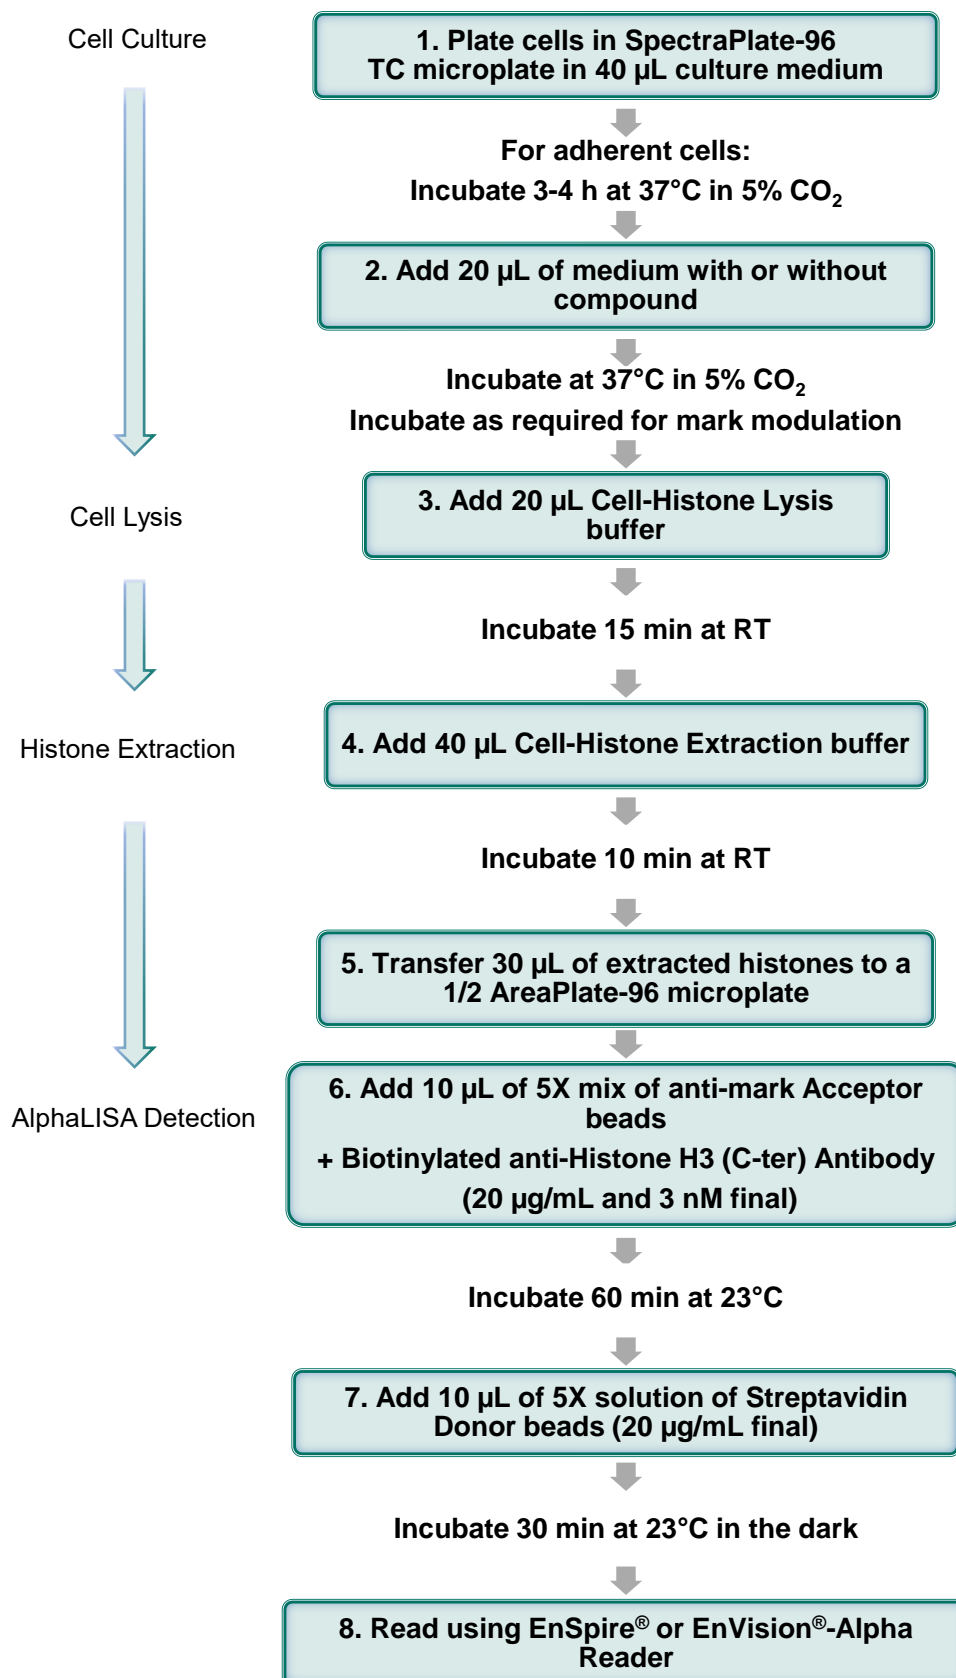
Cell Culture

1. Plate cells in SpectraPlate-96 TC microplate in 40 µL culture medium

For adherent cells:
Incubate 3-4 h at 37°C in 5% $CO_2$

2. Add 20 µL of medium with or without compound

Incubate at 37°C in 5% $CO_2$
Incubate as required for mark modulation

Cell Lysis

3. Add 20 µL Cell-Histone Lysis buffer

Incubate 15 min at RT

Histone Extraction

4. Add 40 µL Cell-Histone Extraction buffer

Incubate 10 min at RT

5. Transfer 30 µL of extracted histones to a 1/2 AreaPlate-96 microplate

AlphaLISA Detection

6. Add 10 µL of 5X mix of anti-mark Acceptor beads
+ Biotinylated anti-Histone H3 (C-ter) Antibody
(20 µg/mL and 3 nM final)

Incubate 60 min at 23°C

7. Add 10 µL of 5X solution of Streptavidin Donor beads (20 µg/mL final)

Incubate 30 min at 23°C in the dark

8. Read using EnSpire® or EnVision®-Alpha Reader